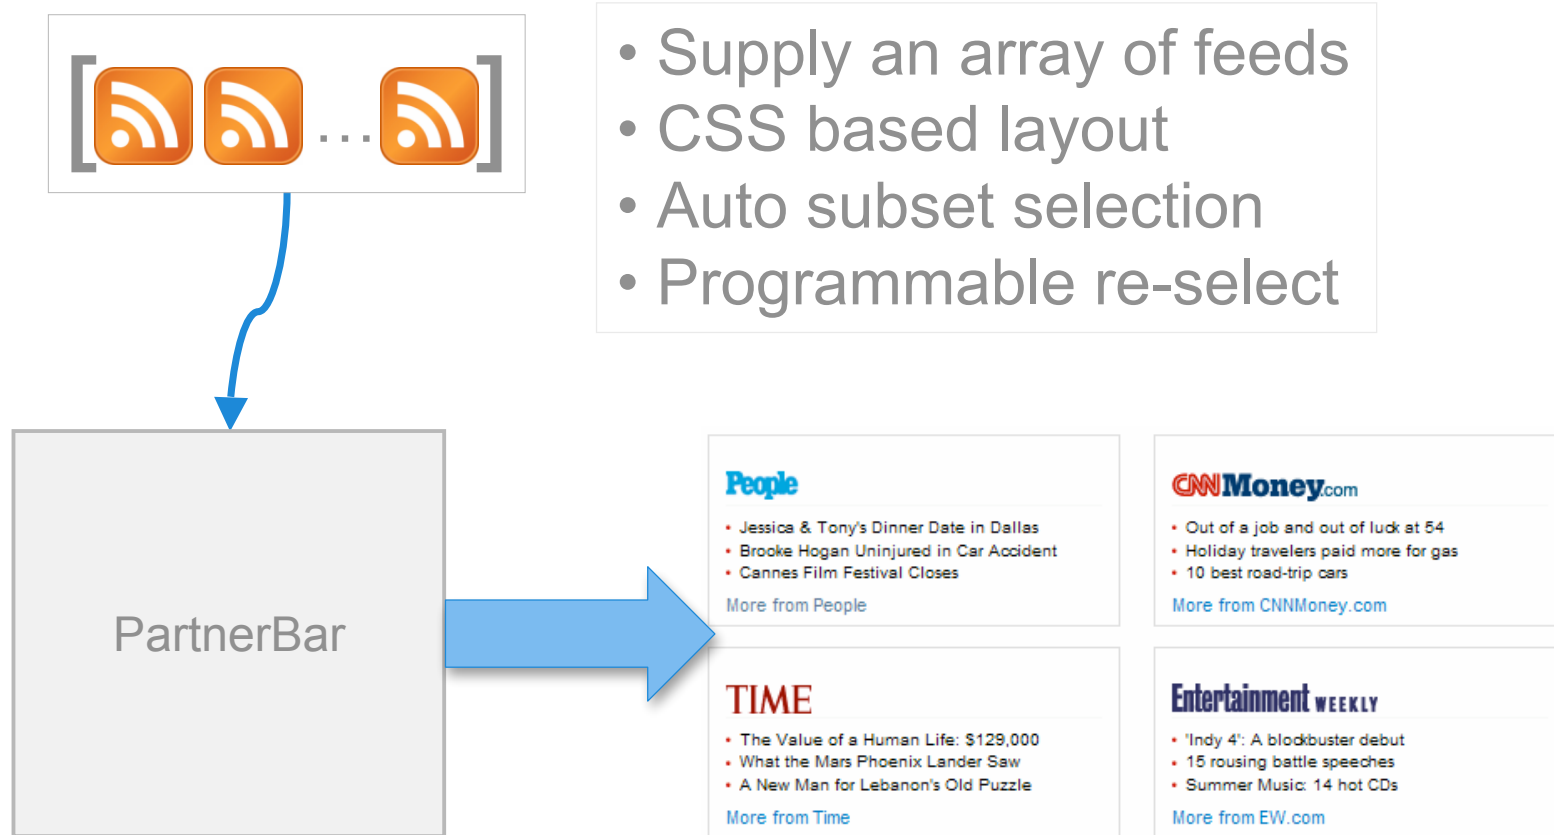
[ ... ]

• Supply an array of feeds
• CSS based layout
• Auto subset selection
• Programmable re-select

PartnerBar

People
• Jessica & Tony's Dinner Date in Dallas
• Brooke Hogan Uninjured in Car Accident
• Cannes Film Festival Closes
More from People

CNNMoney.com
• Out of a job and out of luck at 54
• Holiday travelers paid more for gas
• 10 best road-trip cars
More from CNNMoney.com

TIME
• The Value of a Human Life: $129,000
• What the Mars Phoenix Lander Saw
• A New Man for Lebanon's Old Puzzle
More from Time

Entertainment WEEKLY
• 'Indy 4': A blockbuster debut
• 15 rousing battle speeches
• Summer Music: 14 hot CDs
More from EW.com